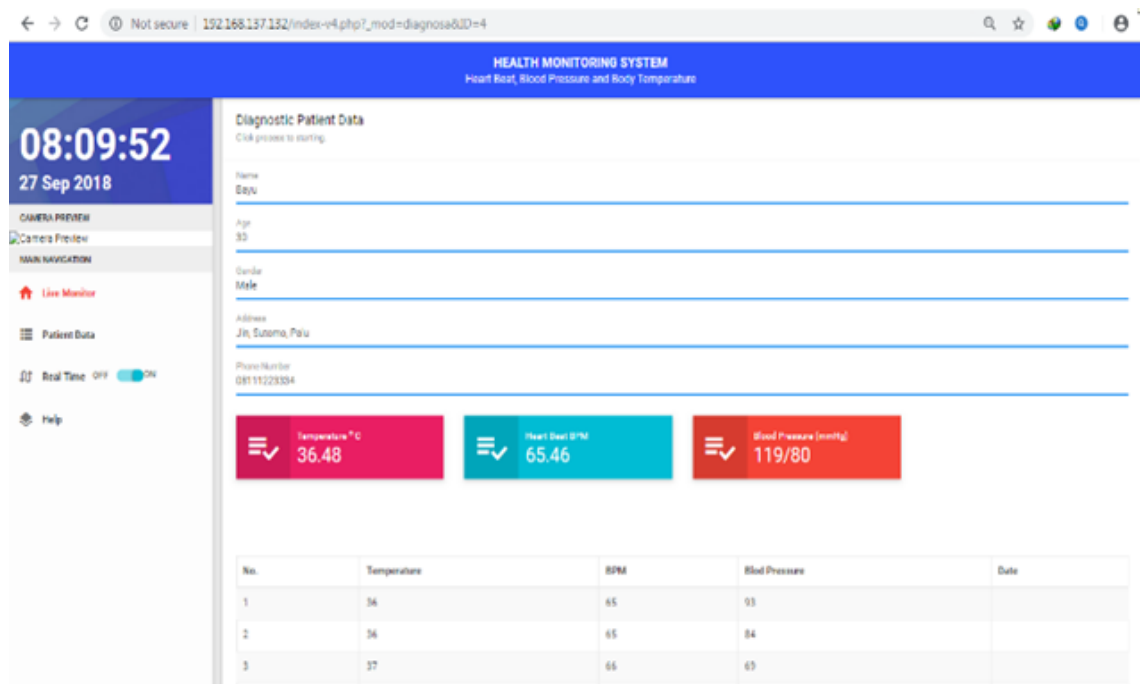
Not secure | 192.168.137.132/index-v4.php?_mod=diagnosa&ID=4

HEALTH MONITORING SYSTEM
Heart Beat, Blood Pressure and Body Temperature

08:09:52
27 Sep 2018

CAMERA PREVIEW
Camera Preview
MAIN NAVIGATION

Live Monitor
Patient Data
Real Time OFF ON
Help

Diagnostic Patient Data
Click process to starting.

Name
Bayu

Age
33

Gender
Male

Address
Jln. Sutomo, Palu

Phone Number
081111223334

Temperature °C
36.48

Heart Beat BPM
65.46

Blood Pressure (mmHg)
119/80

| No. | Temperature | BPM | Blod Pressure | Date |
|---|---|---|---|---|
| 1 | 36 | 65 | 93 | |
| 2 | 36 | 65 | 84 | |
| 3 | 37 | 66 | 65 | |